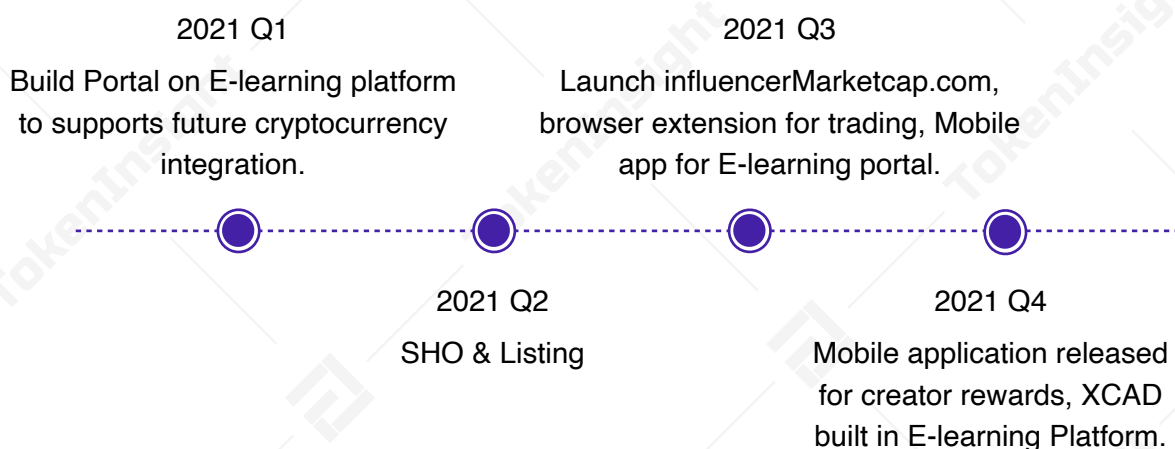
2021 Q1
Build Portal on E-learning platform to supports future cryptocurrency integration.

2021 Q3
Launch influencerMarketcap.com, browser extension for trading, Mobile app for E-learning portal.

2021 Q2
SHO & Listing

2021 Q4
Mobile application released for creator rewards, XCAD built in E-learning Platform.

TokenInsight